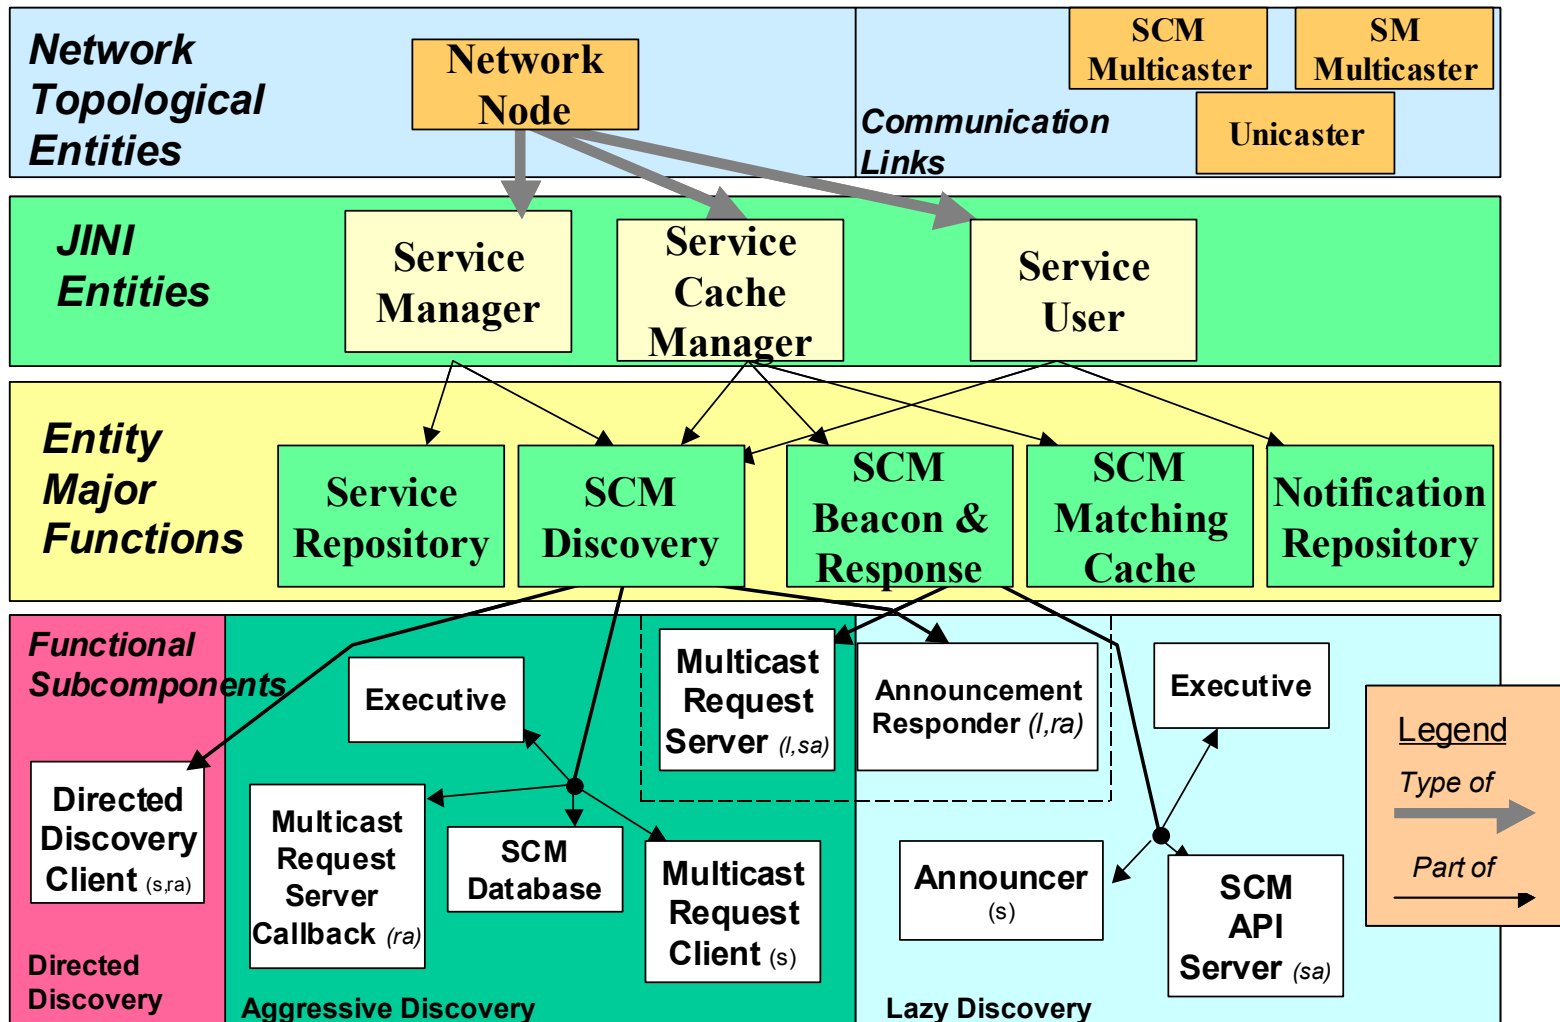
Network Topological Entities

Network Node

SCM Multicaster

SM Multicaster

Communication Links

Unicaster

JINI Entities

Service Manager

Service Cache Manager

Service User

Entity Major Functions

Service Repository

SCM Discovery

SCM Beacon & Response

SCM Matching Cache

Notification Repository

Functional Subcomponents

Executive

Multicast Request Server (l,sa)

Announcement Responder (l,ra)

Executive

Directed Discovery Client (s,ra)

Multicast Request Server Callback (ra)

SCM Database

Multicast Request Client (s)

Announcer (s)

SCM API Server (sa)

Legend

Type of

Part of

Directed Discovery

Aggressive Discovery

Lazy Discovery